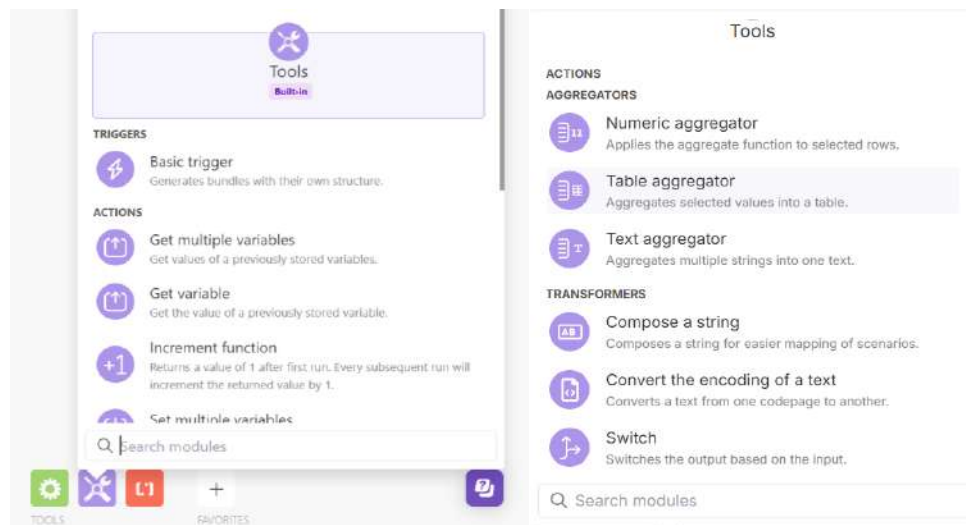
Tools
Built-in

TRIGGERS

Basic trigger
Generates bundles with their own structure.

ACTIONS

Get multiple variables
Get values of a previously stored variables.

Get variable
Get the value of a previously stored variable.

Increment function
Returns a value of 1 after first run. Every subsequent run will increment the returned value by 1.

Set multiple variables

Search modules

TOOLS

FAVORITES

Tools

ACTIONS
AGGREGATORS

Numeric aggregator
Applies the aggregate function to selected rows.

Table aggregator
Aggregates selected values into a table.

Text aggregator
Aggregates multiple strings into one text.

TRANSFORMERS

Compose a string
Composes a string for easier mapping of scenarios.

Convert the encoding of a text
Converts a text from one codepage to another.

Switch
Switches the output based on the input.

Search modules